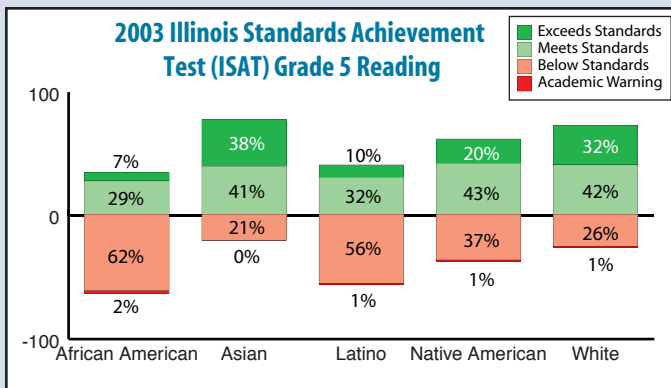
2003 Illinois Standards Achievement Test (ISAT) Grade 5 Reading

Exceeds Standards
Meets Standards
Below Standards
Academic Warning

100
0
-100

7%
29%
62%
2%

38%
41%
21%
0%

10%
32%
56%
1%

20%
43%
37%
1%

32%
42%
26%
1%

African American
Asian
Latino
Native American
White